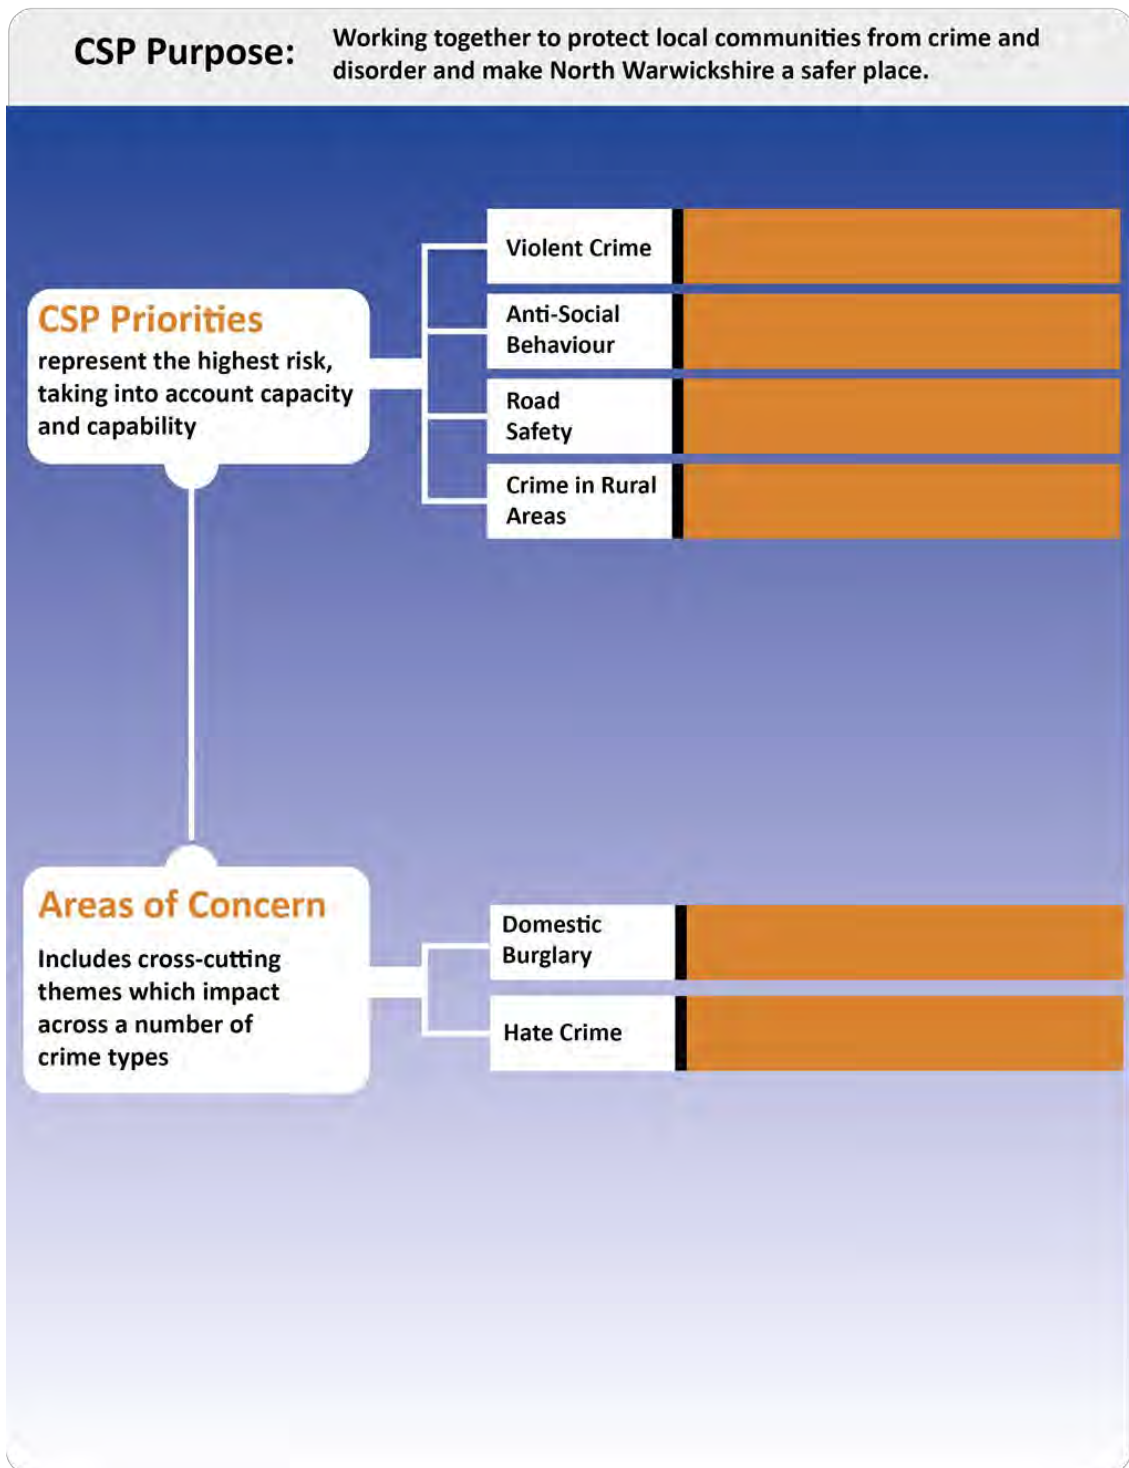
CSP Purpose: Working together to protect local communities from crime and disorder and make North Warwickshire a safer place.

CSP Priorities
represent the highest risk, taking into account capacity and capability

Violent Crime

Anti-Social Behaviour

Road Safety

Crime in Rural Areas

Areas of Concern
Includes cross-cutting themes which impact across a number of crime types

Domestic Burglary

Hate Crime